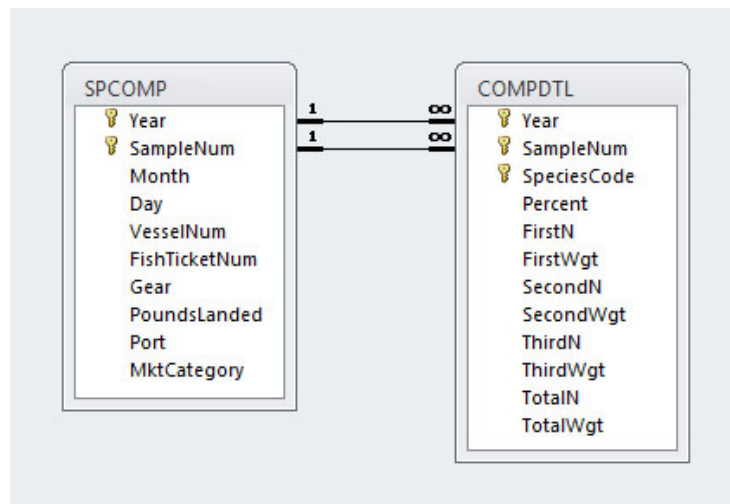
SPCOMP
Year
SampleNum
Month
Day
VesselNum
FishTicketNum
Gear
PoundsLanded
Port
MktCategory

1
1
∞
∞

COMPDTL
Year
SampleNum
SpeciesCode
Percent
FirstN
FirstWgt
SecondN
SecondWgt
ThirdN
ThirdWgt
TotalN
TotalWgt